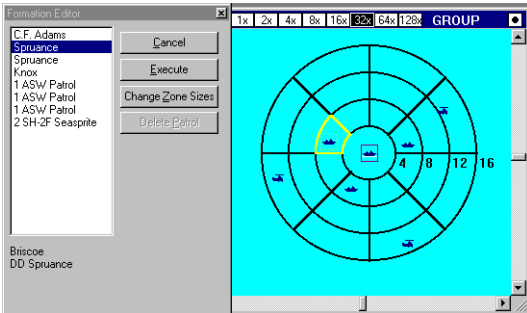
Formation Editor

C.F. Adams
Spruance
Spruance
Knox
1 ASW Patrol
1 ASW Patrol
1 ASW Patrol
2 SH-2F Seasprite

Cancel
Execute
Change Zone Sizes
Delete Patrol

Briscoe
DD Spruance

1x 2x 4x 8x 16x 32x 64x 128x GROUP

4 8 12 16